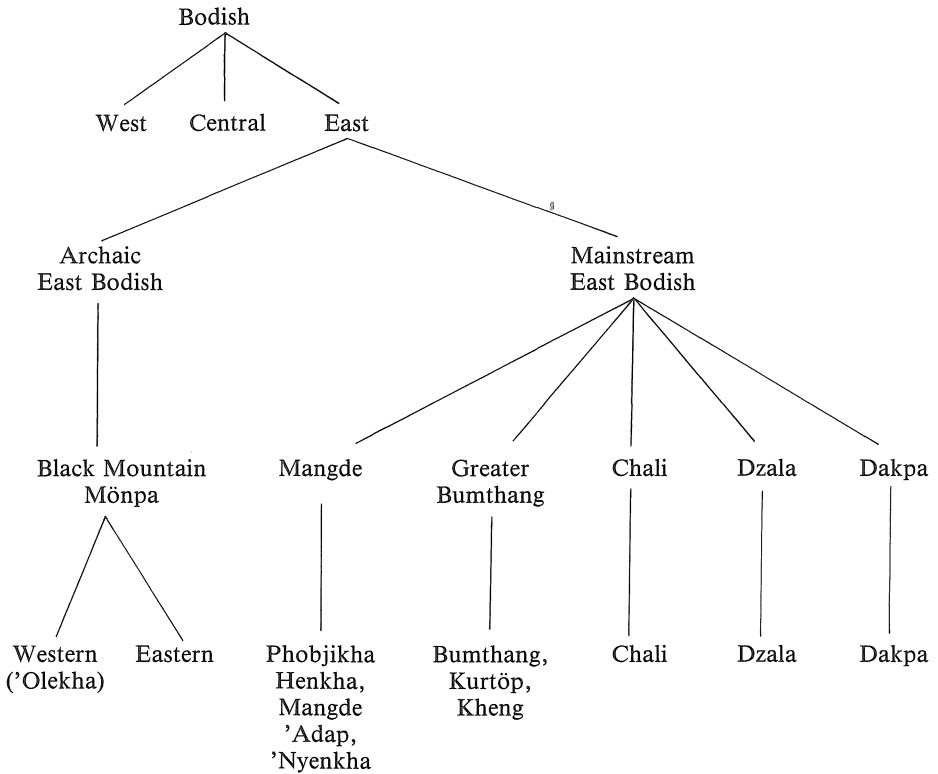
Bodish

West Central East

Archaic East Bodish

Mainstream East Bodish

Black Mountain Mönpa

Mangde

Greater Bumthang

Chali

Dzala

Dakpa

Western ('Olekha)

Eastern

Phobjikha Henkha, Mangde 'Adap, 'Nyenkha

Bumthang, Kurtöp, Kheng

Chali

Dzala

Dakpa